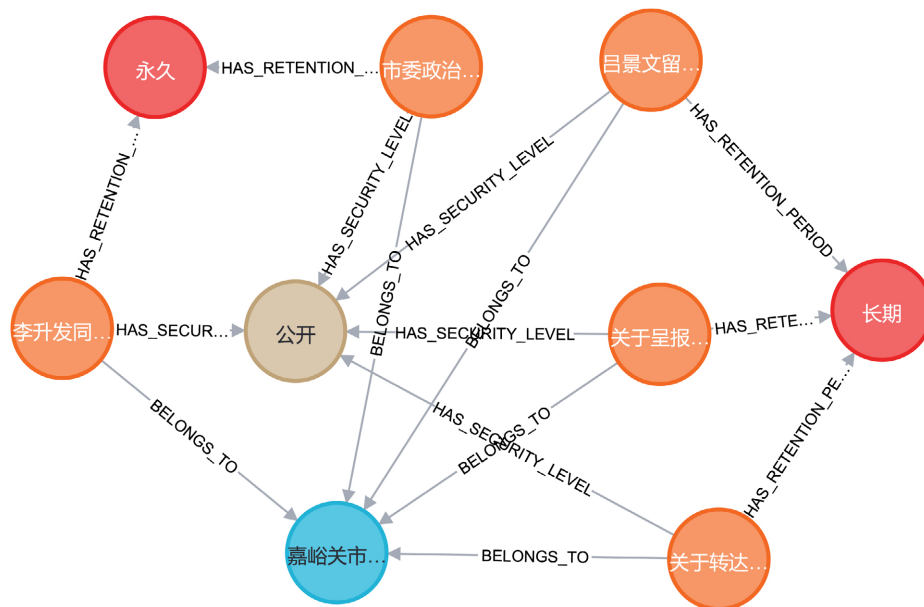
永久

HAS_RETENTION_…

市委政治…

吕景文留…

HAS_RETENTION_…

HAS_SECURITY_LEVEL

HAS_SECURITY_LEVEL

HAS_RETENTION_PERIOD

BELONGS_TO

BELONGS_TO

李升发同…

HAS_SECUR…

公开

HAS_SECURITY_LEVEL

关于呈报…

HAS_RETE…

长期

BELONGS_TO

HAS_SECURITY_LEVEL

BELONGS_TO

HAS_RETENTION_PE…

BELONGS_TO

嘉峪关市…

BELONGS_TO

关于转达…